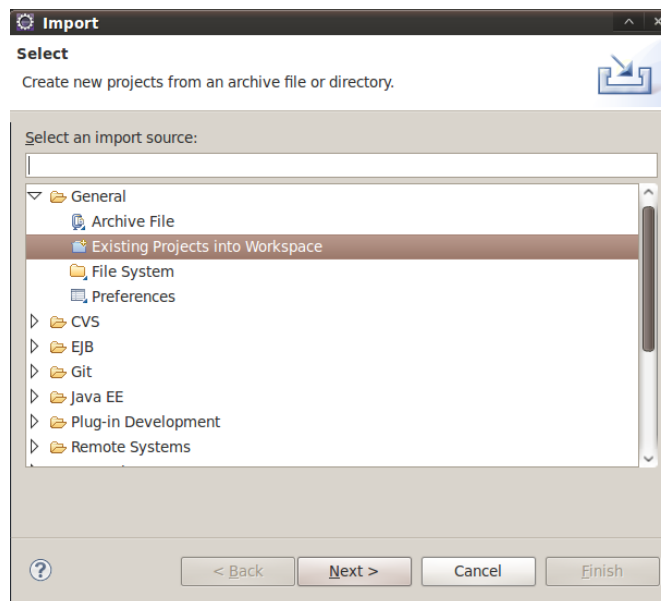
Import

Select

Create new projects from an archive file or directory.

Select an import source:

General

Archive File

Existing Projects into Workspace

File System

Preferences

CVS

EJB

Git

Java EE

Plug-in Development

Remote Systems

?

< Back

Next >

Cancel

Finish